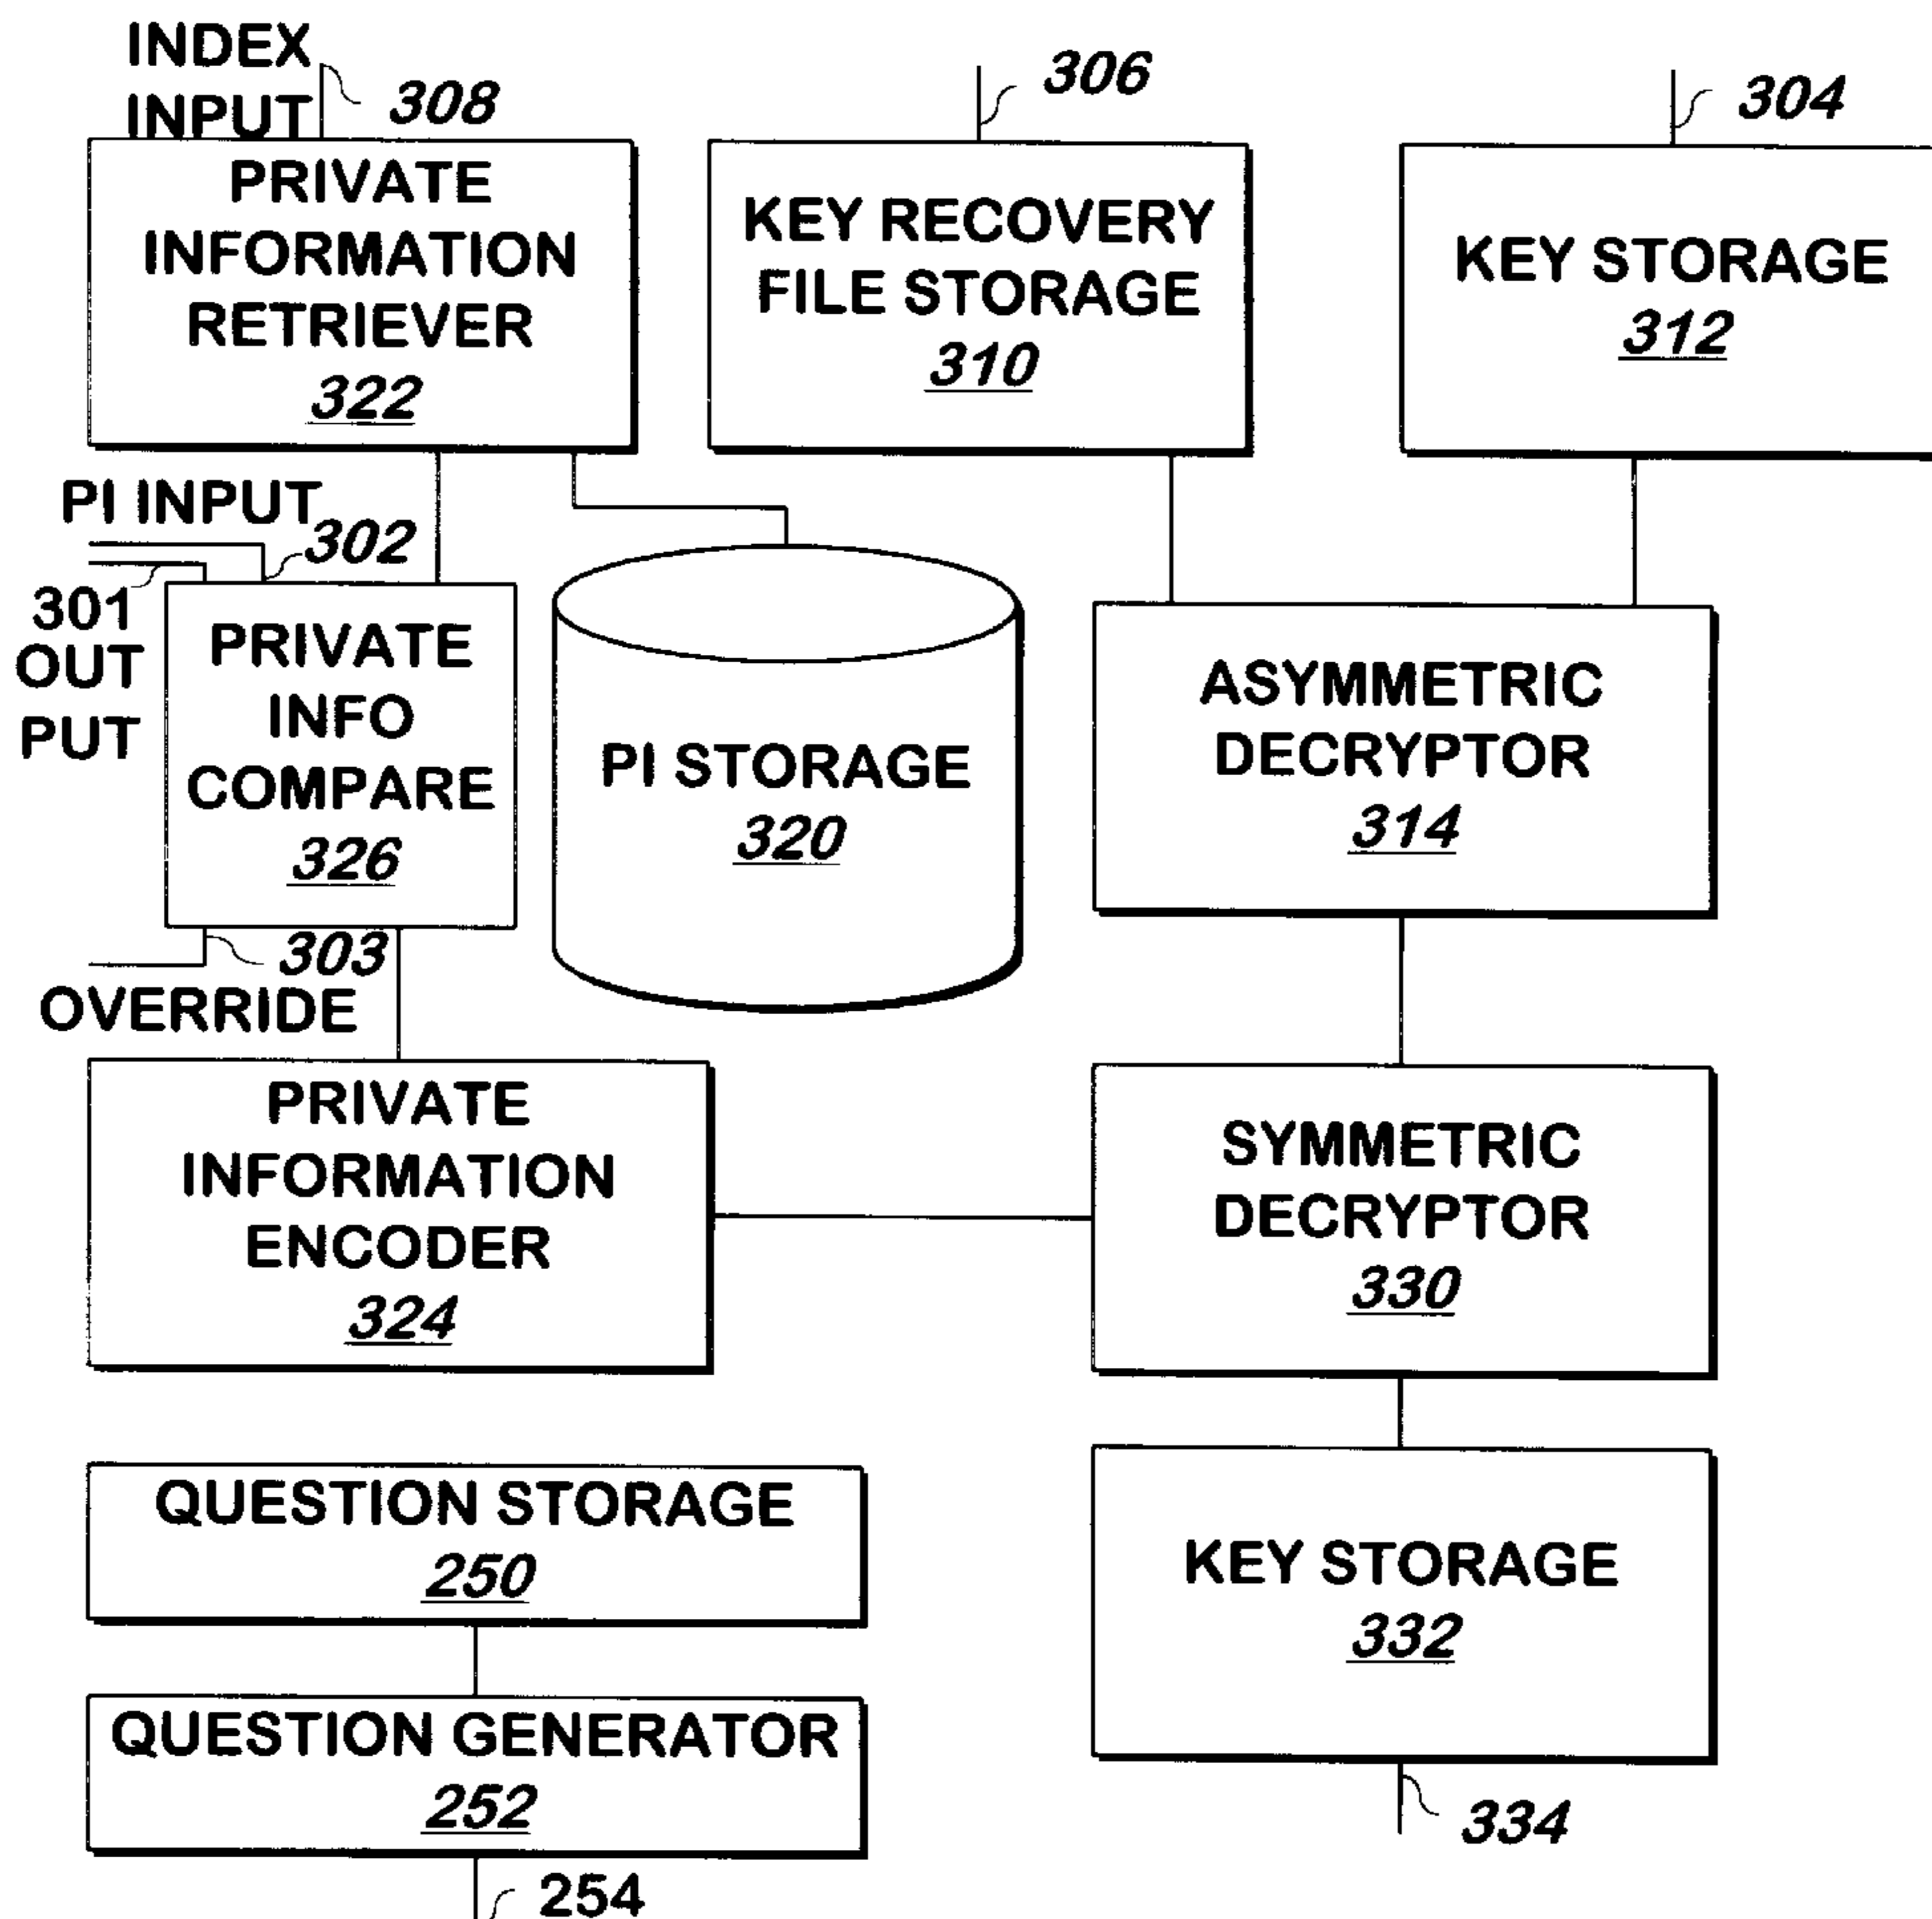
INDEX INPUT
308

306

304

PRIVATE INFORMATION RETRIEVER
322

KEY RECOVERY FILE STORAGE
310

KEY STORAGE
312

PI INPUT
302

301
OUT PUT

PRIVATE INFO COMPARE
326

PI STORAGE
320

ASYMMETRIC DECRYPTOR
314

303
OVERRIDE

PRIVATE INFORMATION ENCODER
324

SYMMETRIC DECRYPTOR
330

QUESTION STORAGE
250

KEY STORAGE
332

QUESTION GENERATOR
252

334

254